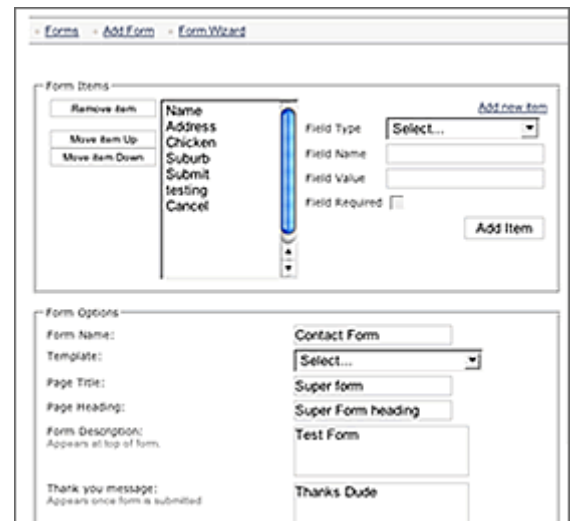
Forms · Add Form · Form Wizard

Form Items

Remove item

Move item Up

Move item Down

Name
Address
Chicken
Suburb
Submit
testing
Cancel

Add new item

Field Type Select...

Field Name

Field Value

Field Required

Add Item

Form Options

Form Name: Contact Form

Template: Select...

Page Title: Super form

Page Heading: Super Form heading

Form Description:
Appears at top of form.

Test Form

Thank you message:
Appears once form is submitted

Thanks Dude